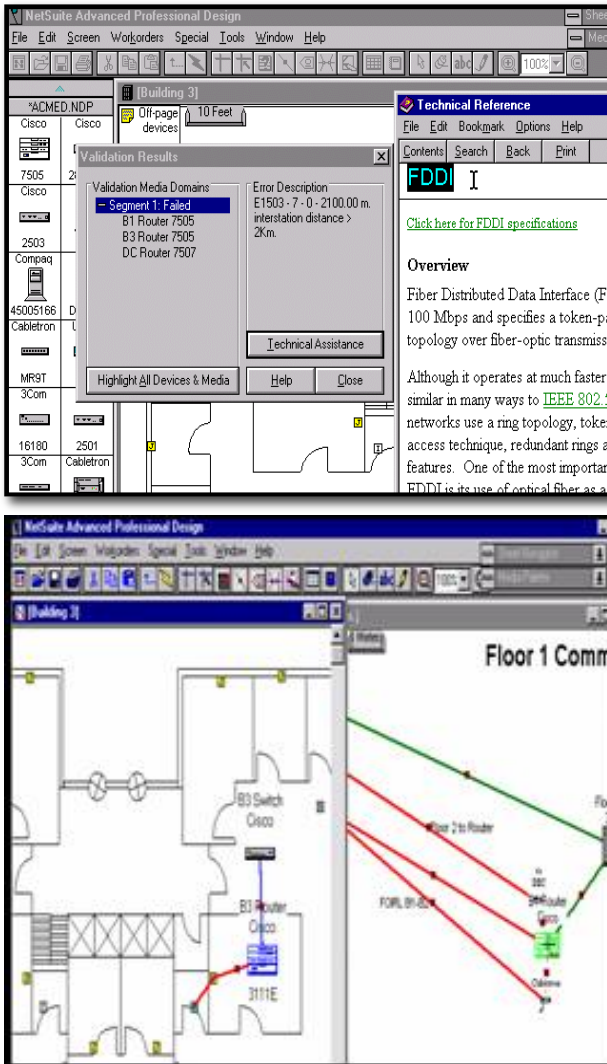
NetSuite Advanced Professional Design
File Edit Screen Workorders Special Tools Window Help
100%
*ACMED.NDP
Cisco Cisco
7505
Cisco
2503
Compaq
45005166
Cabletron
MR9T
3Com
16180 2501
3Com Cabletron
[Building 3]
Off-page devices
10 Feet
Validation Results
Validation Media Domains
− Segment 1: Failed
B1 Router 7505
B3 Router 7505
DC Router 7507
Error Description
E1503 - 7 - 0 - 2100.00 m. interstation distance > 2Km.
Technical Assistance
Highlight All Devices & Media
Help
Close
Technical Reference
File Edit Bookmark Options Help
Contents Search Back Print
FDDI
Click here for FDDI specifications

Overview

Fiber Distributed Data Interface (F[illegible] 100 Mbps and specifies a token-pa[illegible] topology over fiber-optic transmiss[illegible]

Although it operates at much faster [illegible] similar in many ways to IEEE 802.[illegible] networks use a ring topology, toke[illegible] access technique, redundant rings a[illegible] features. One of the most importan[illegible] FDDI is its use of optical fiber as a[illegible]

NetSuite Advanced Professional Design
File Edit Screen Workorders Special Tools Window Help
100%
[Building 3]
Floor 1 Comm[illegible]
B3 Switch
Cisco
B1 Router
Cisco
3111E
Floor 2 to Router
FORL B1-B2
Router
Cisco